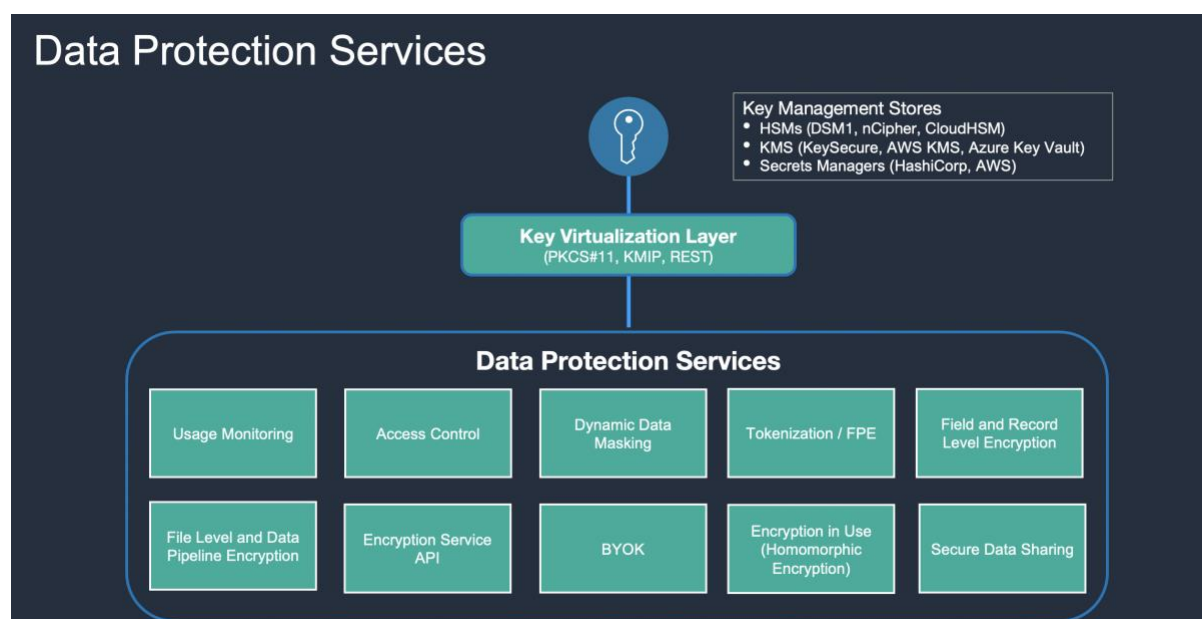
Data Protection Services

Key Management Stores
• HSMs (DSM1, nCipher, CloudHSM)
• KMS (KeySecure, AWS KMS, Azure Key Vault)
• Secrets Managers (HashiCorp, AWS)

Key Virtualization Layer
(PKCS#11, KMIP, REST)

Data Protection Services

Usage Monitoring

Access Control

Dynamic Data Masking

Tokenization / FPE

Field and Record Level Encryption

File Level and Data Pipeline Encryption

Encryption Service API

BYOK

Encryption in Use (Homomorphic Encryption)

Secure Data Sharing